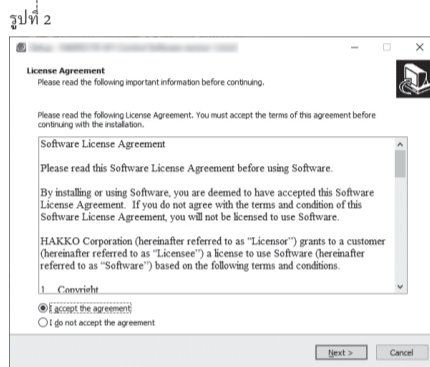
รูปที่ 2

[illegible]

License Agreement
Please read the following important information before continuing.

Please read the following License Agreement. You must accept the terms of this agreement before continuing with the installation.

Software License Agreement

Please read this Software License Agreement before using Software.

By installing or using Software, you are deemed to have accepted this Software License Agreement. If you do not agree with the terms and condition of this Software License Agreement, you will not be licensed to use Software.

HAKKO Corporation (hereinafter referred to as "Licensor") grants to a customer (hereinafter referred to as "Licensee") a license to use Software (hereinafter referred to as "Software") based on the following terms and conditions.

1. Copyright

I accept the agreement
I do not accept the agreement

Next >
Cancel